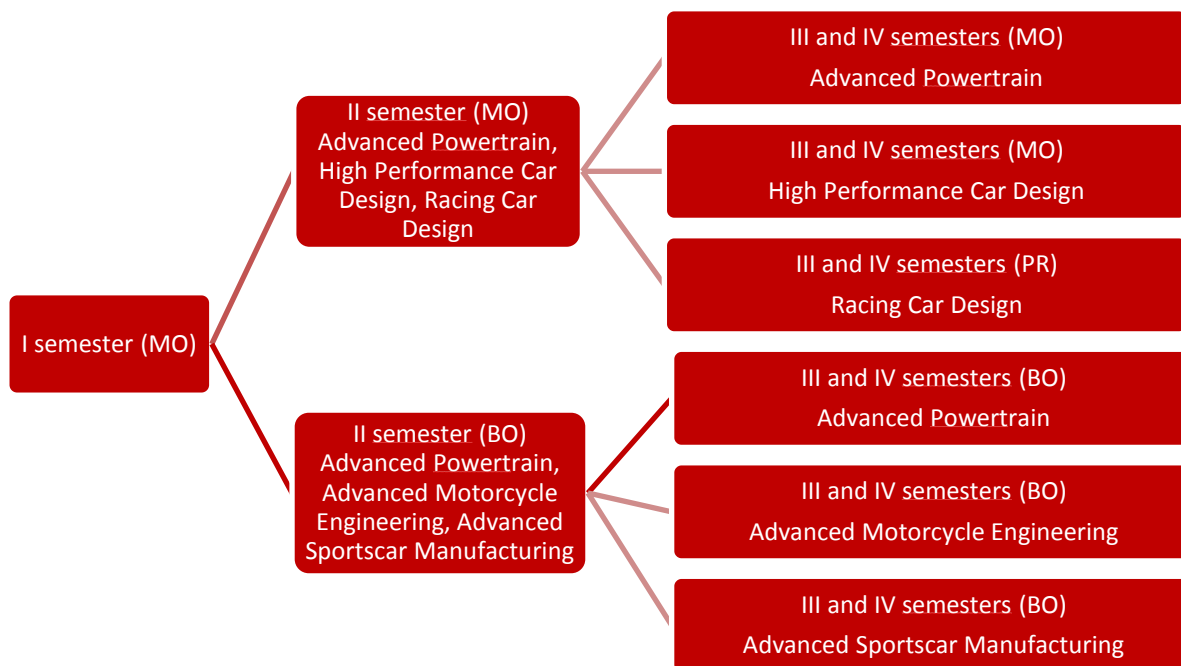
I semester (MO)

II semester (MO)
Advanced Powertrain, High Performance Car Design, Racing Car Design

III and IV semesters (MO)
Advanced Powertrain

III and IV semesters (MO)
High Performance Car Design

III and IV semesters (PR)
Racing Car Design

II semester (BO)
Advanced Powertrain, Advanced Motorcycle Engineering, Advanced Sportscar Manufacturing

III and IV semesters (BO)
Advanced Powertrain

III and IV semesters (BO)
Advanced Motorcycle Engineering

III and IV semesters (BO)
Advanced Sportscar Manufacturing